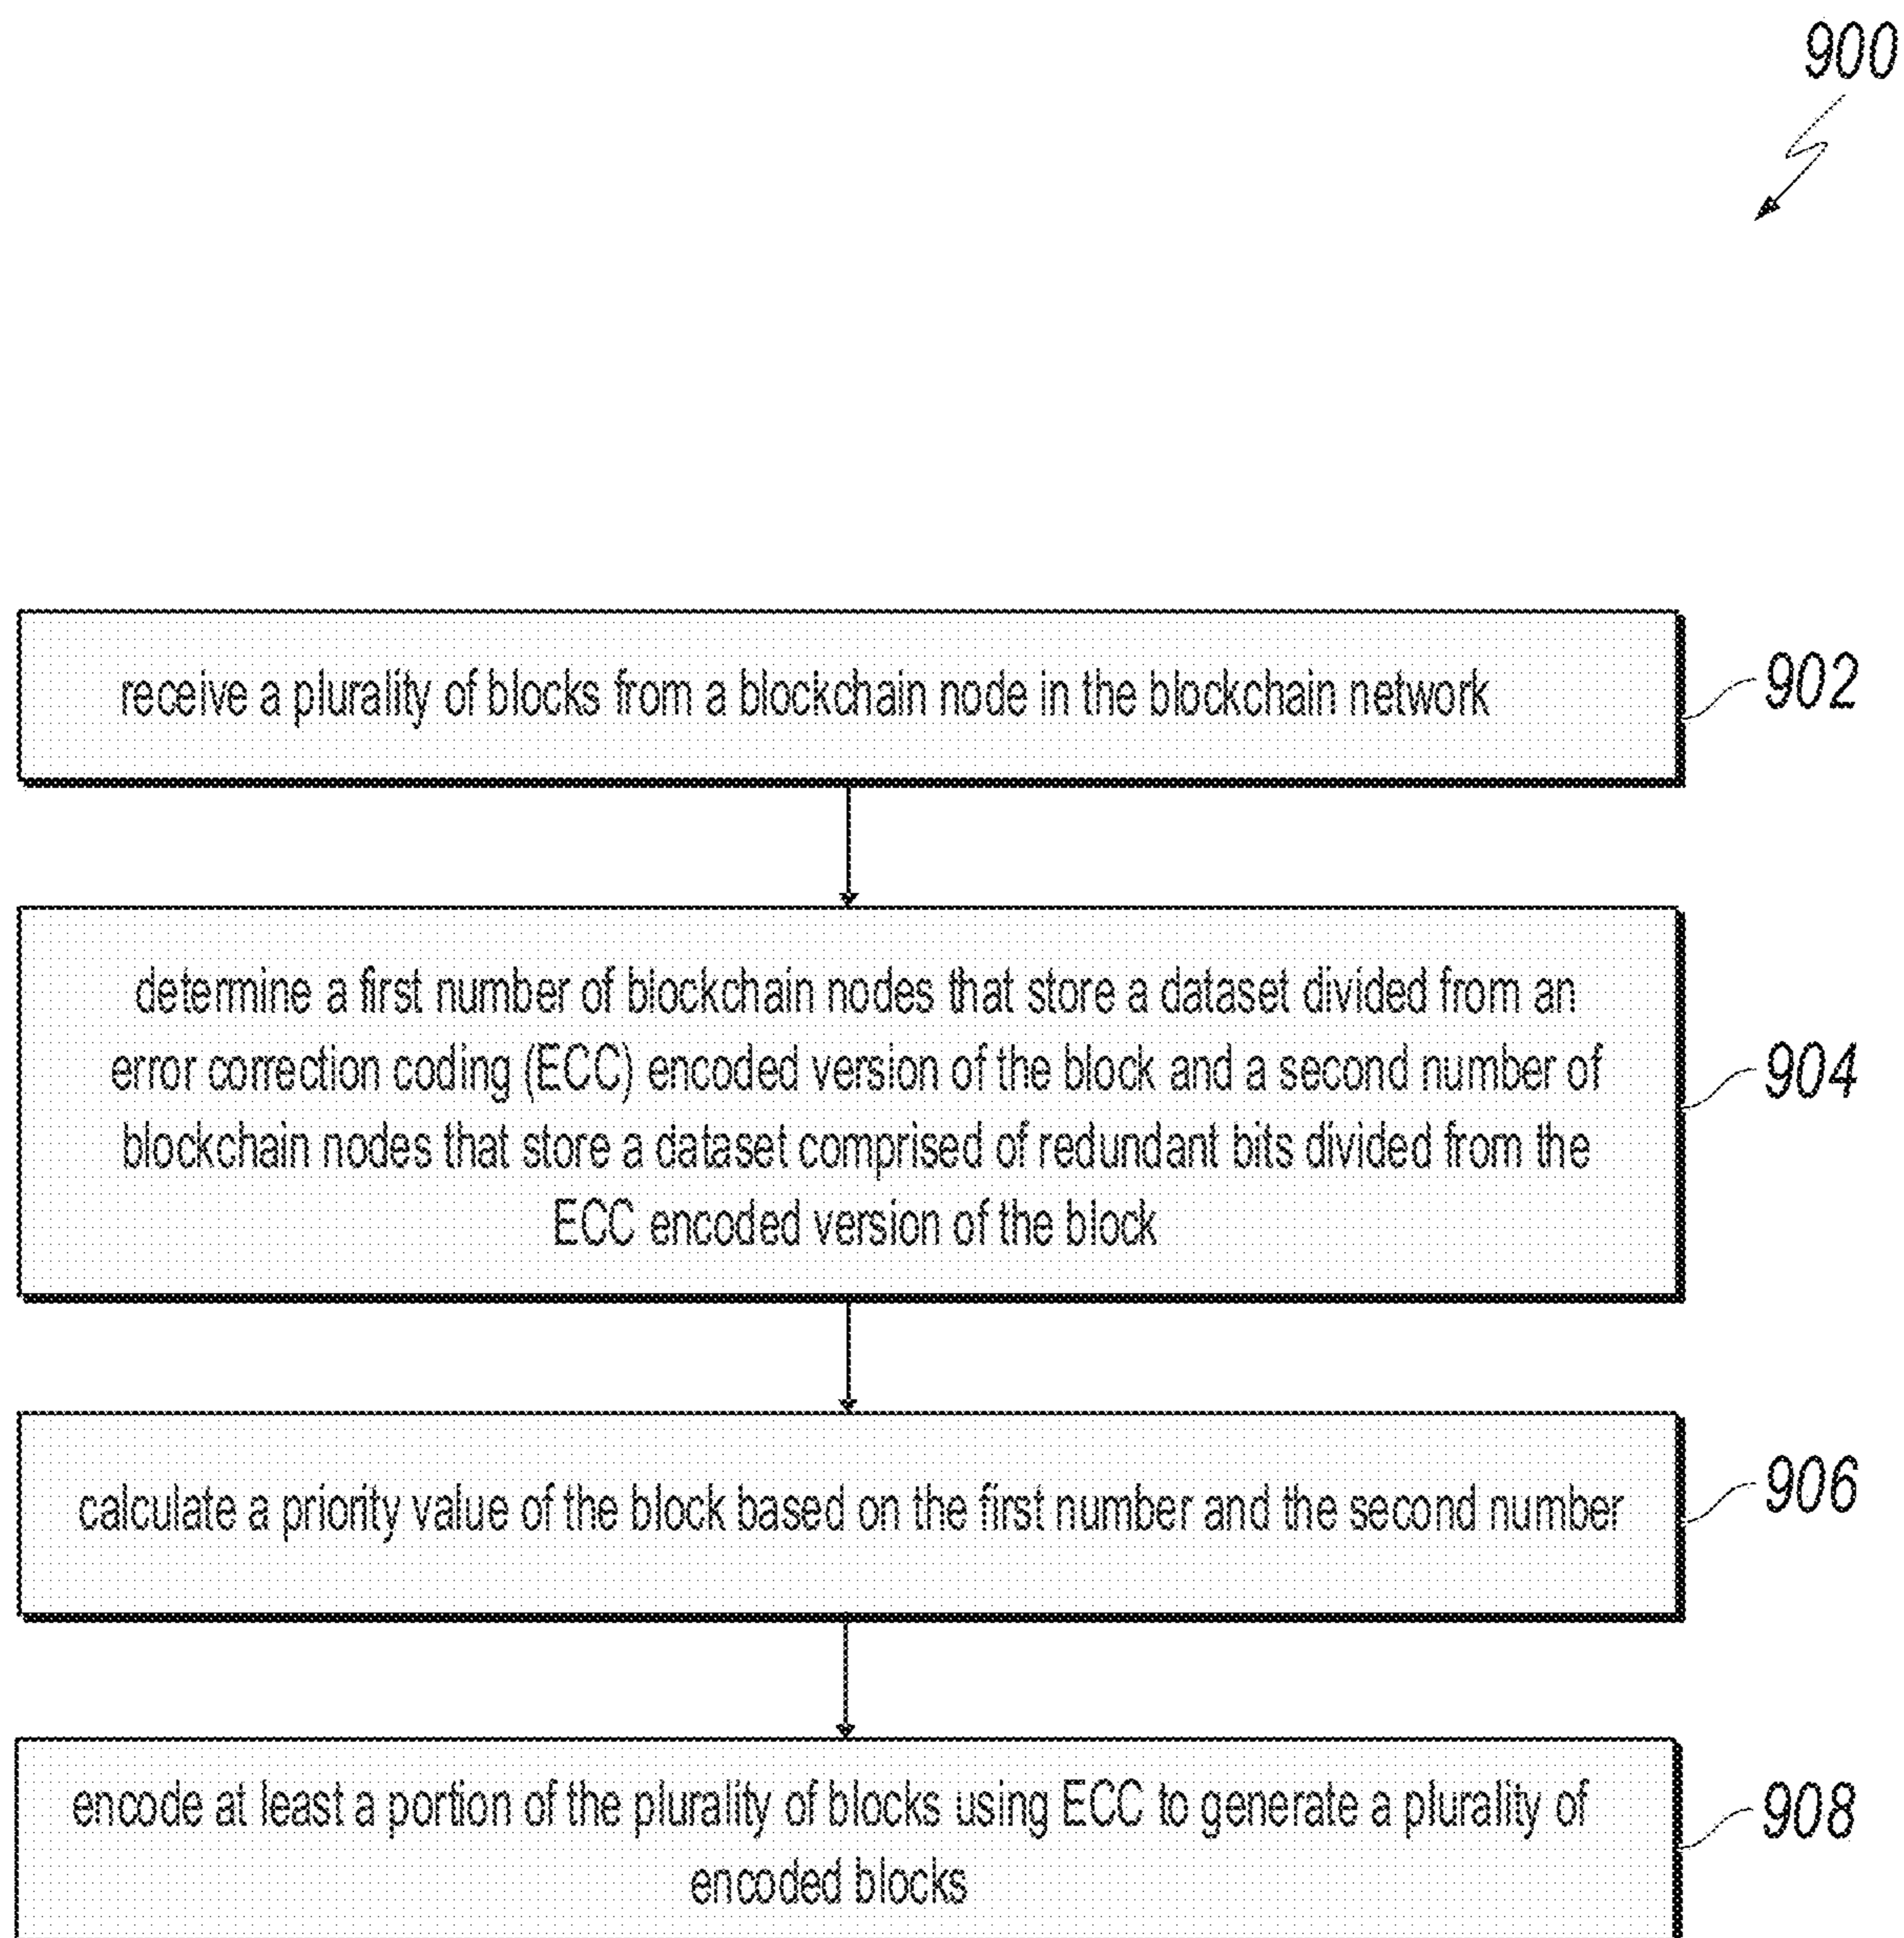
900

receive a plurality of blocks from a blockchain node in the blockchain network

902

determine a first number of blockchain nodes that store a dataset divided from an error correction coding (ECC) encoded version of the block and a second number of blockchain nodes that store a dataset comprised of redundant bits divided from the ECC encoded version of the block

904

calculate a priority value of the block based on the first number and the second number

906

encode at least a portion of the plurality of blocks using ECC to generate a plurality of encoded blocks

908